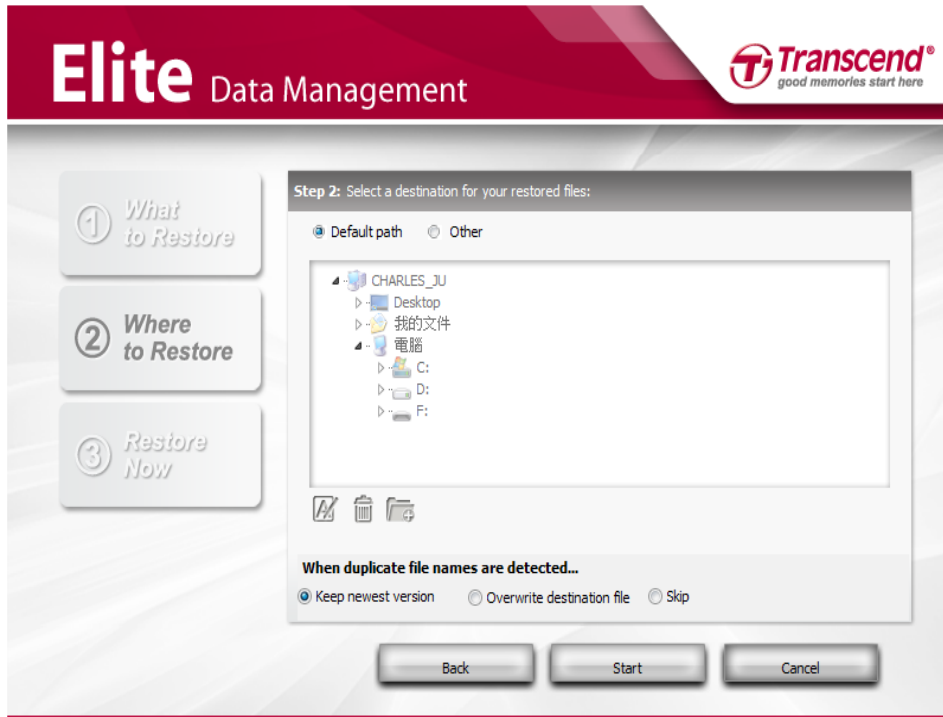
Elite Data Management

Transcend®
good memories start here

① What to Restore

② Where to Restore

③ Restore Now

Step 2: Select a destination for your restored files:

Default path  Other

CHARLES_JU
Desktop
我的文件
電腦
C:
D:
F:

When duplicate file names are detected...

Keep newest version  Overwrite destination file  Skip

Back  Start  Cancel